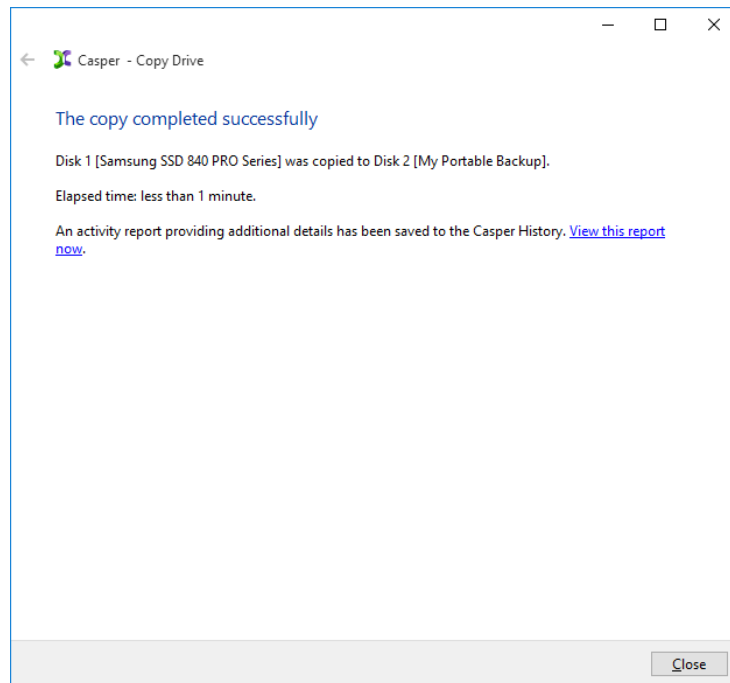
Casper - Copy Drive

The copy completed successfully

Disk 1 [Samsung SSD 840 PRO Series] was copied to Disk 2 [My Portable Backup].

Elapsed time: less than 1 minute.

An activity report providing additional details has been saved to the Casper History. View this report now.

Close